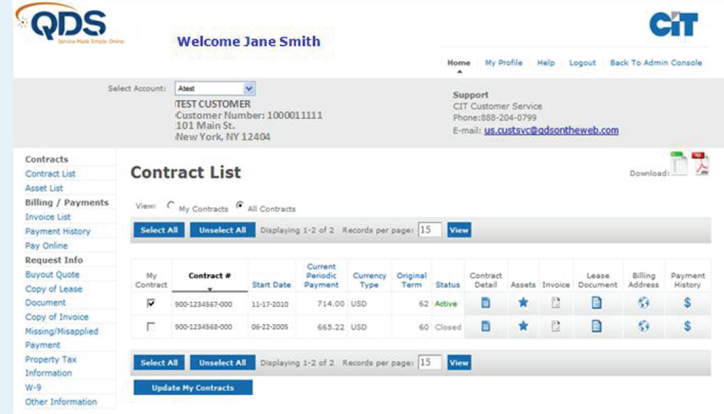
QDS
Service Made Simple. Online.

Welcome Jane Smith

CIT

Home | My Profile | Help | Logout | Back To Admin Console

Select Account: Atest

TEST CUSTOMER
Customer Number: 1000011111
101 Main St.
New York, NY 12404

Support
CIT Customer Service
Phone:888-204-0799
E-mail: us.custsvc@qdsontheweb.com

Contracts
Contract List
Asset List
Billing / Payments
Invoice List
Payment History
Pay Online
Request Info
Buyout Quote
Copy of Lease Document
Copy of Invoice
Missing/Misapplied Payment
Property Tax Information
W-9
Other Information

Contract List

Download:

View: My Contracts All Contracts

Select All | Unselect All | Displaying 1-2 of 2 Records per page: 15 | View

| My Contract | Contract # | Start Date | Current Periodic Payment | Currency Type | Original Term | Status | Contract Detail | Assets | Invoice | Lease Document | Billing Address | Payment History |
|---|---|---|---|---|---|---|---|---|---|---|---|---|
| ☑ | 900-1234567-000 | 11-17-2010 | 714.00 | USD | 62 | Active | | | | | | $ |
| ☐ | 900-1234568-000 | 06-22-2005 | 665.22 | USD | 60 | Closed | | | | | | $ |

Select All | Unselect All | Displaying 1-2 of 2 Records per page: 15 | View

Update My Contracts